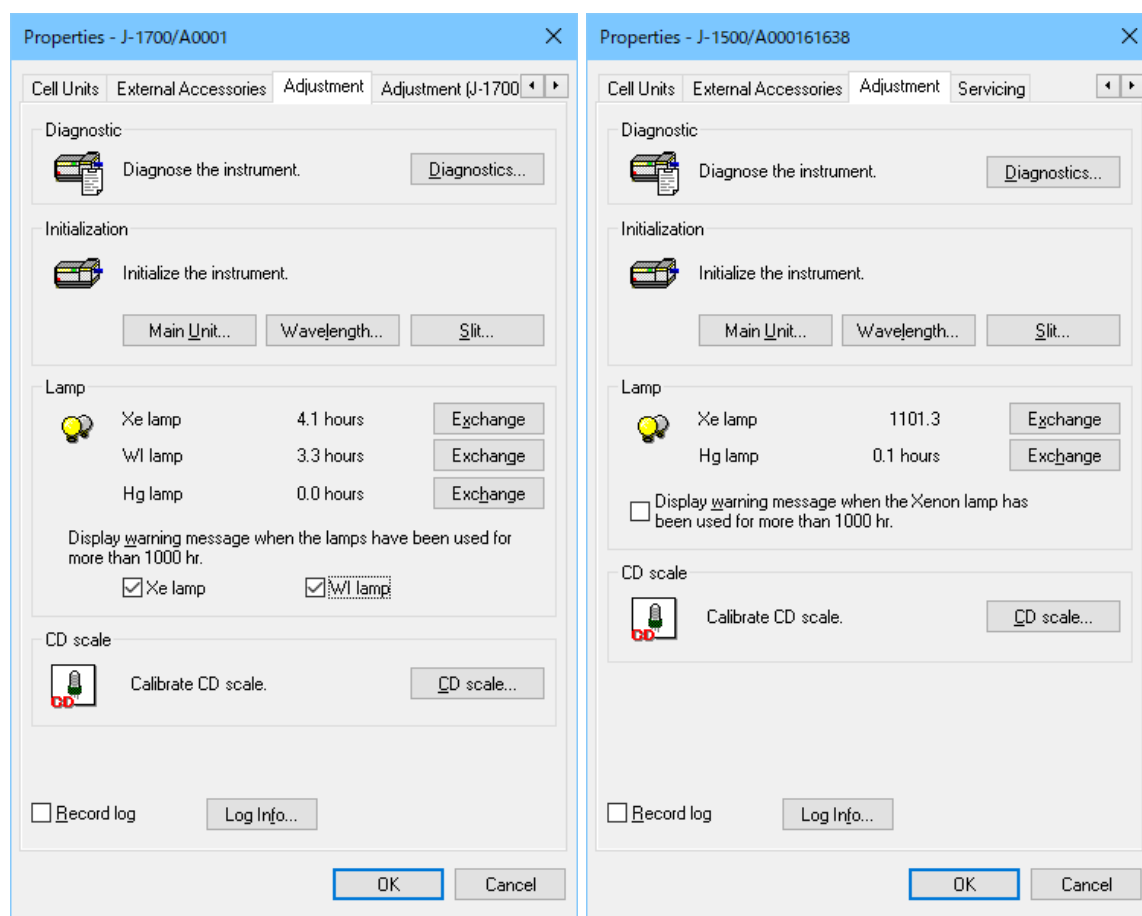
Properties - J-1700/A0001

Cell Units | External Accessories | Adjustment | Adjustment (J-1700

Diagnostic

Diagnose the instrument.

Diagnostics...

Initialization

Initialize the instrument.

Main Unit... | Wavelength... | Slit...

Lamp

Xe lamp 4.1 hours Exchange

WI lamp 3.3 hours Exchange

Hg lamp 0.0 hours Exchange

Display warning message when the lamps have been used for more than 1000 hr.

Xe lamp

WI lamp

CD scale

CD

Calibrate CD scale.

CD scale...

Record log

Log Info...

OK

Cancel

Properties - J-1500/A000161638

Cell Units | External Accessories | Adjustment | Servicing

Diagnostic

Diagnose the instrument.

Diagnostics...

Initialization

Initialize the instrument.

Main Unit... | Wavelength... | Slit...

Lamp

Xe lamp 1101.3 Exchange

Hg lamp 0.1 hours Exchange

Display warning message when the Xenon lamp has been used for more than 1000 hr.

CD scale

CD

Calibrate CD scale.

CD scale...

Record log

Log Info...

OK

Cancel